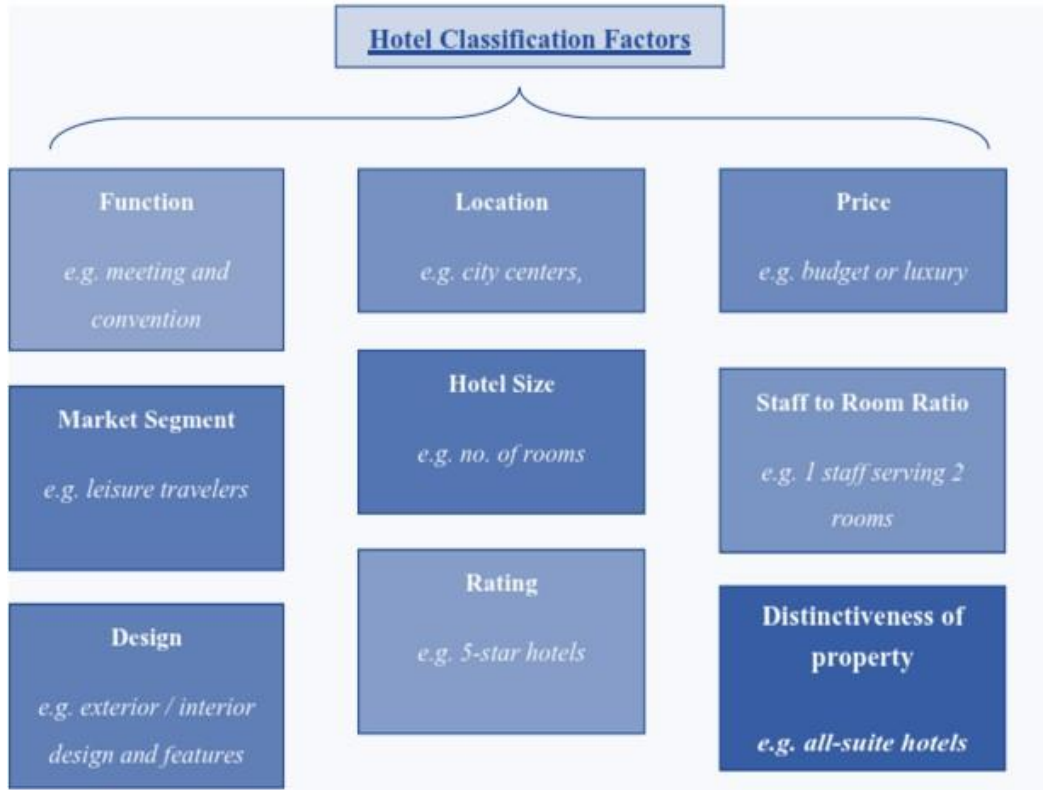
Hotel Classification Factors

Function

e.g. meeting and convention

Market Segment

e.g. leisure travelers

Design

e.g. exterior / interior design and features

Location

e.g. city centers,

Hotel Size

e.g. no. of rooms

Rating

e.g. 5-star hotels

Price

e.g. budget or luxury

Staff to Room Ratio

e.g. 1 staff serving 2 rooms

Distinctiveness of property

e.g. all-suite hotels